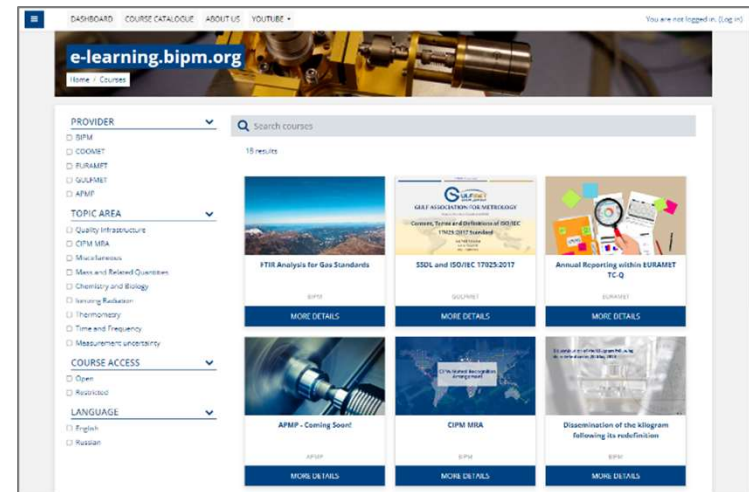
DASHBOARD COURSE CATALOGUE ABOUT US YOUTUBE

You are not logged in. (Log in)

e-learning.bipm.org

Home / Courses

PROVIDER
BIPM
COOMET
EURAMET
GULFMET
APMP

TOPIC AREA
Quality Infrastructure
CIPM MRA
Miscellaneous
Mass and Related Quantities
Chemistry and Biology
Ionizing Radiation
Thermometry
Time and Frequency
Measurement uncertainty

COURSE ACCESS
Open
Restricted

LANGUAGE
English
Russian

Search courses

19 results

FTIR Analysis for Gas Standards
BIPM
MORE DETAILS

GULF ASSOCIATION FOR METROLOGY
Content, Terms and Definitions of ISO/IEC 17025:2017 Standard
SSDL and ISO/IEC 17025:2017
GULFMET
MORE DETAILS

Annual Reporting within EURAMET TC-Q
EURAMET
MORE DETAILS

APMP - Coming Soon!
APMP
MORE DETAILS

CIPM Mutual Recognition Arrangement
CIPM MRA
BIPM
MORE DETAILS

Dissemination of the kilogram following its redefinition
BIPM
MORE DETAILS